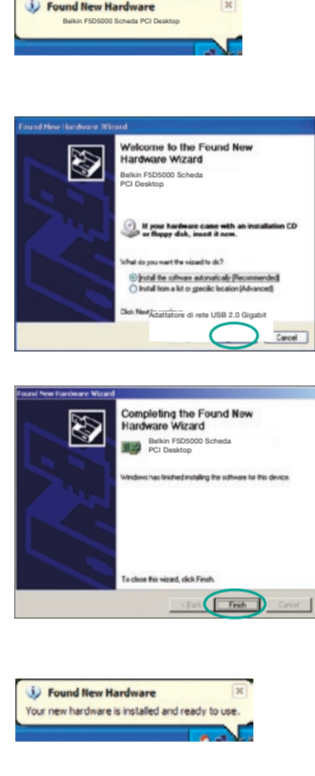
Found New Hardware
Belkin F5D5000 Scheda PCI Desktop

Found New Hardware Wizard

Welcome to the Found New Hardware Wizard

Belkin F5D5000 Scheda PCI Desktop

If your hardware came with an installation CD or floppy disk, insert it now.

What do you want the wizard to do?

Install the software automatically (Recommended)

Install from a list or specific location (Advanced)

Click Next Adattatore di rete USB 2.0 Gigabit

Cancel

Found New Hardware Wizard

Completing the Found New Hardware Wizard

Belkin F5D5000 Scheda PCI Desktop

Windows has finished installing the software for this device.

To close this wizard, click Finish.

< Back Finish Cancel

Found New Hardware
Your new hardware is installed and ready to use.